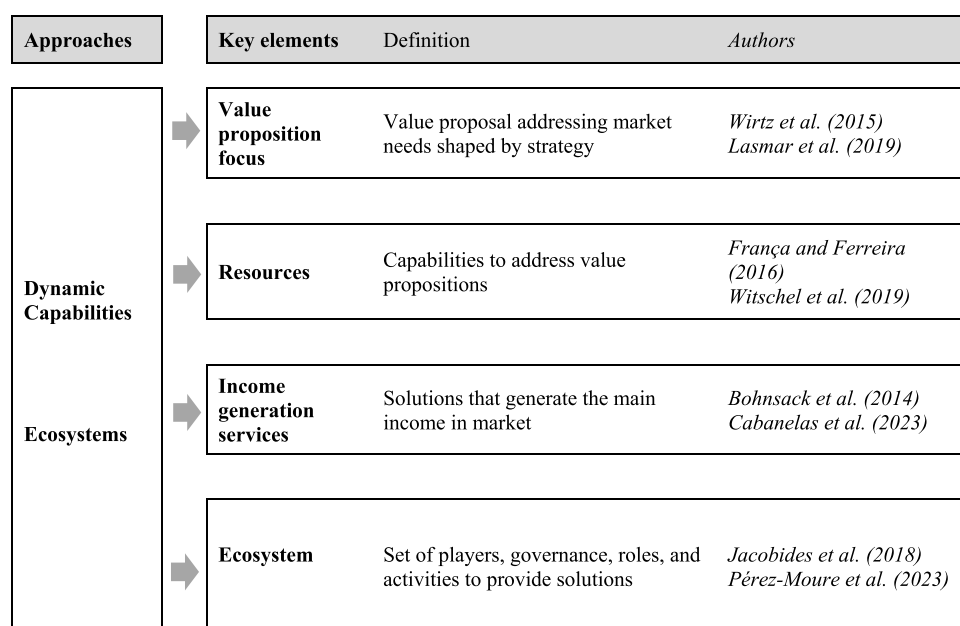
| Approaches | Key elements | Definition | Authors |
|---|---|---|---|
| Dynamic Capabilities | Value proposition focus | Value proposal addressing market needs shaped by strategy | *Wirtz et al. (2015)* *Lasmar et al. (2019)* |
| | Resources | Capabilities to address value propositions | *França and Ferreira (2016)* *Witschel et al. (2019)* |
| Ecosystems | Income generation services | Solutions that generate the main income in market | *Bohnsack et al. (2014)* *Cabanelas et al. (2023)* |
| | Ecosystem | Set of players, governance, roles, and activities to provide solutions | *Jacobides et al. (2018)* *Pérez-Moure et al. (2023)* |